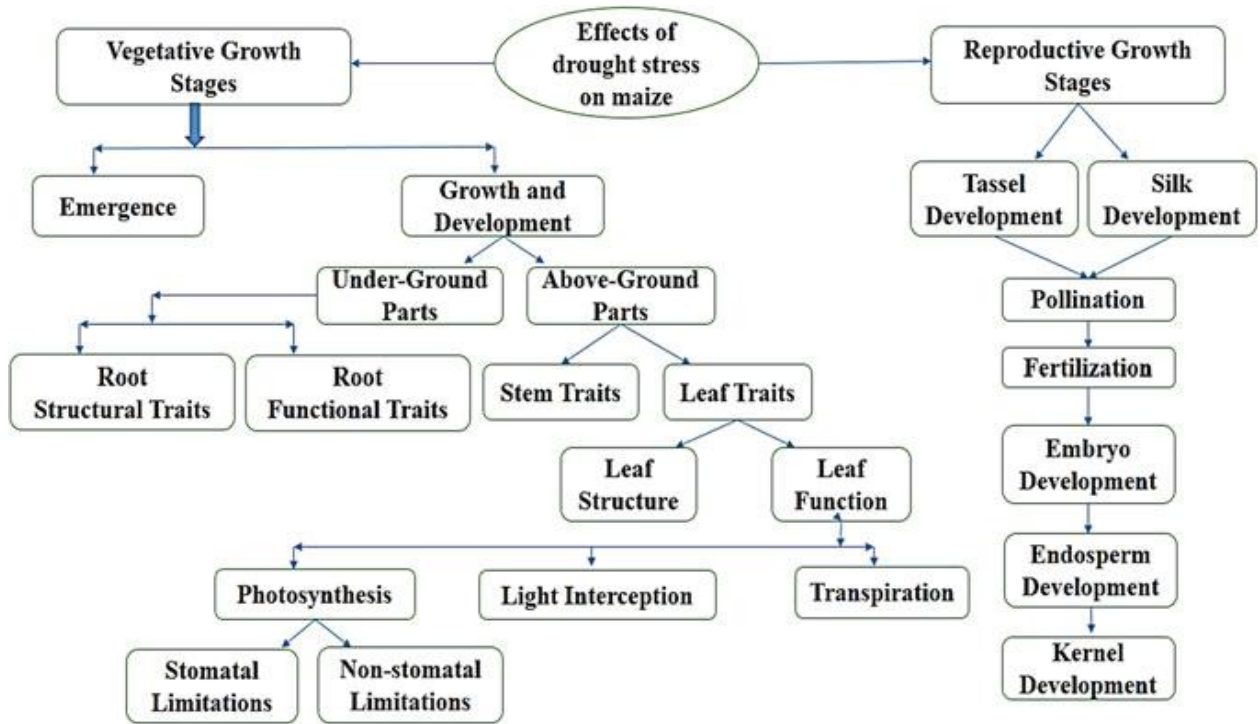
Effects of drought stress on maize

Vegetative Growth Stages

Reproductive Growth Stages

Emergence

Growth and Development

Under-Ground Parts

Above-Ground Parts

Root Structural Traits

Root Functional Traits

Stem Traits

Leaf Traits

Leaf Structure

Leaf Function

Photosynthesis

Light Interception

Transpiration

Stomatal Limitations

Non-stomatal Limitations

Tassel Development

Silk Development

Pollination

Fertilization

Embryo Development

Endosperm Development

Kernel Development